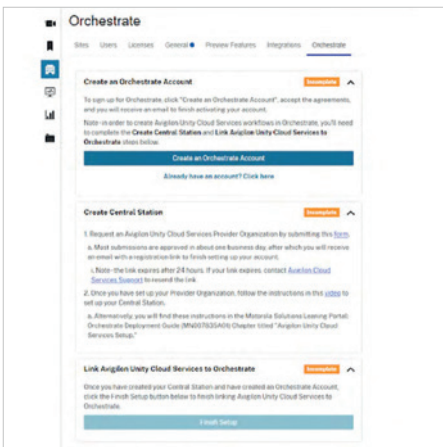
Orchestrate

Sites Users Licenses General Preview Features Integrations Orchestrate

Create an Orchestrate Account

Incomplete

To sign up for Orchestrate, click "Create an Orchestrate Account", accept the agreements, and you will receive an email to finish activating your account.

Note - in order to create Avigilon Unity Cloud Services workflows in Orchestrate, you'll need to complete the Create Central Station and Link Avigilon Unity Cloud Services to Orchestrate steps below.

Create an Orchestrate Account

Already have an account? Click here

Create Central Station

Incomplete

1. Request an Avigilon Unity Cloud Services Provider Organization by submitting this form.

a. Most submissions are approved in about one business day, after which you will receive an email with a registration link to finish setting up your account.

i. Note - the link expires after 24 hours. If your link expires, contact Avigilon Cloud Services Support to resend the link.

2. Once you have set up your Provider Organization, follow the instructions in this video to set up your Central Station.

a. Alternatively, you will find these instructions in the Motorola Solutions Learning Portal: Orchestrate Deployment Guide ([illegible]) Chapter titled "Avigilon Unity Cloud Services Setup."

Link Avigilon Unity Cloud Services to Orchestrate

Incomplete

Once you have created your Central Station and have created an Orchestrate Account, click the Finish Setup button below to finish linking Avigilon Unity Cloud Services to Orchestrate.

Finish Setup